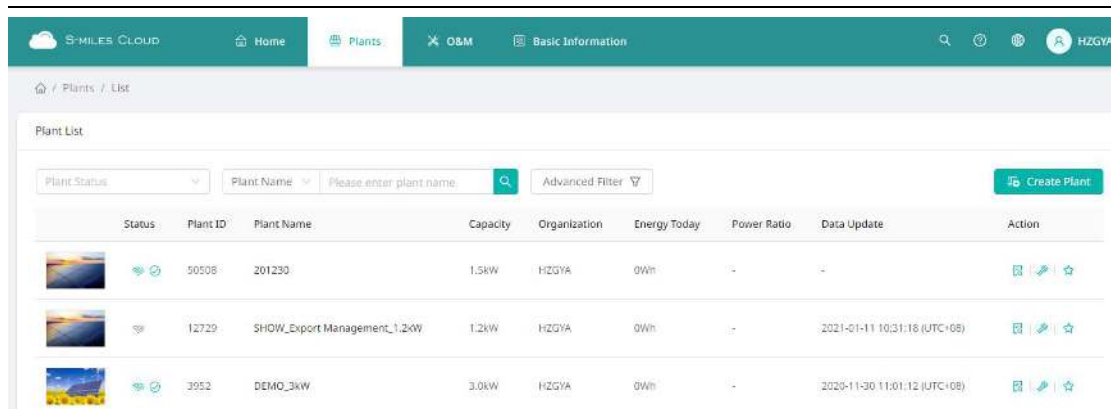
S-MILES CLOUD Home Plants O&M Basic Information HZGYA

/ Plants / List

Plant List

Plant Status | Plant Name | Please enter plant name | Advanced Filter | Create Plant

| | Status | Plant ID | Plant Name | Capacity | Organization | Energy Today | Power Ratio | Data Update | Action |
|---|---|---|---|---|---|---|---|---|---|
| | | 50508 | 201230 | 1.5kW | HZGYA | 0Wh | - | - | |
| | | 12729 | SHOW_Export Management_1.2kW | 1.2kW | HZGYA | 0Wh | - | 2021-01-11 10:31:18 (UTC+08) | |
| | | 3952 | DEMO_3kW | 3.0kW | HZGYA | 0Wh | - | 2020-11-30 11:01:12 (UTC+08) | |